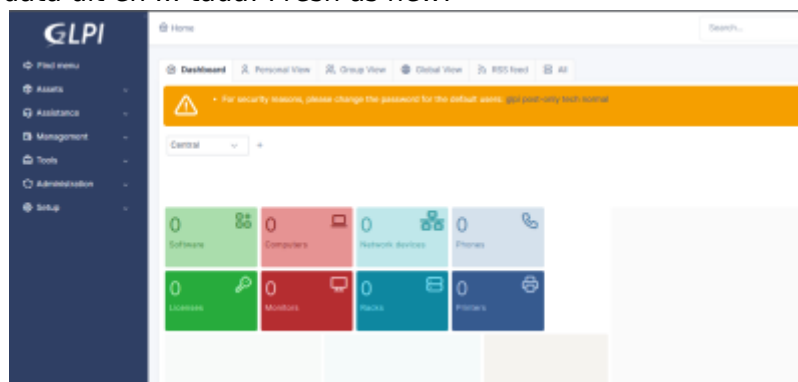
data aft on IT-tadu. Fresh as new.

GLPI

Find menu
Assets
Assistance
Management
Tools
Administration
Setup

Home

Search...

Dashboard
Personal View
Group View
Global View
RSS feed
All

• For security reasons, please change the password for the default users: glpi post-only tech normal

Central

+

0
Software

0
Computers

0
Network devices

0
Phones

0
Licenses

0
Monitors

0
Racks

0
Printers